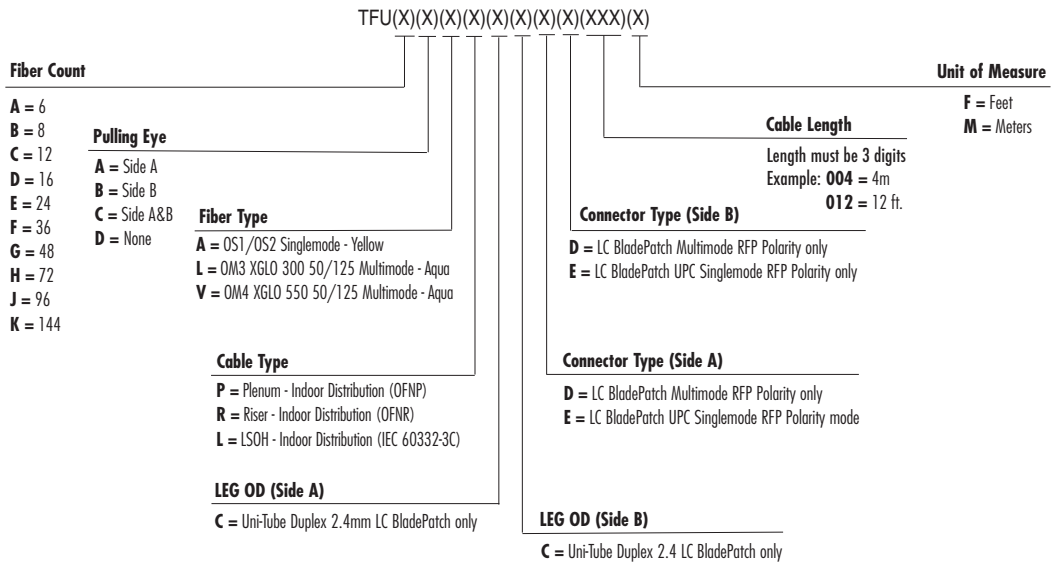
TFU(X)(X)(X)(X)(X)(X)(X)(X)(XXX)(X)

Fiber Count

A = 6
B = 8
C = 12
D = 16
E = 24
F = 36
G = 48
H = 72
J = 96
K = 144

Pulling Eye

A = Side A
B = Side B
C = Side A&B
D = None

Fiber Type

A = OS1/OS2 Singlemode - Yellow
L = OM3 XGLO 300 50/125 Multimode - Aqua
V = OM4 XGLO 550 50/125 Multimode - Aqua

Cable Type

P = Plenum - Indoor Distribution (OFNP)
R = Riser - Indoor Distribution (OFNR)
L = LSOH - Indoor Distribution (IEC 60332-3C)

LEG OD (Side A)

C = Uni-Tube Duplex 2.4mm LC BladePatch only

LEG OD (Side B)

C = Uni-Tube Duplex 2.4 LC BladePatch only

Connector Type (Side A)

D = LC BladePatch Multimode RFP Polarity only
E = LC BladePatch UPC Singlemode RFP Polarity mode

Connector Type (Side B)

D = LC BladePatch Multimode RFP Polarity only
E = LC BladePatch UPC Singlemode RFP Polarity only

Cable Length

Length must be 3 digits
Example: 004 = 4m
012 = 12 ft.

Unit of Measure

F = Feet
M = Meters